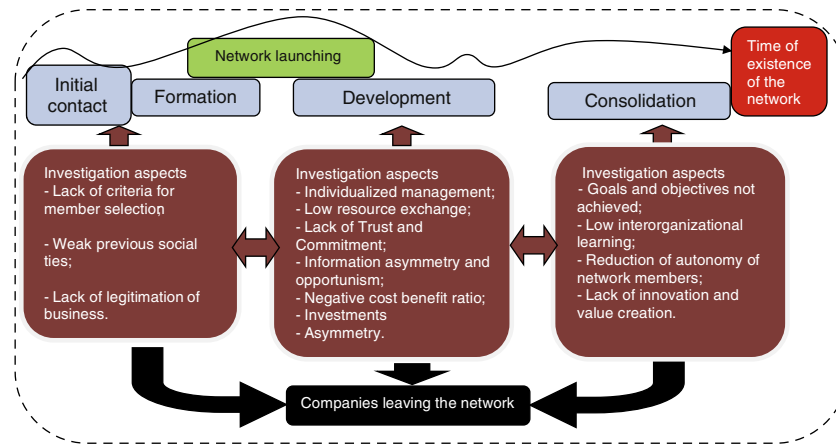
Network launching

Time of existence of the network

Initial contact

Formation

Development

Consolidation

Investigation aspects
- Lack of criteria for member selection

- Weak previous social ties;

- Lack of legitimation of business.

Investigation aspects
- Individualized management;
- Low resource exchange;
- Lack of Trust and Commitment;
- Information asymmetry and opportunism;
- Negative cost benefit ratio;
- Investments
- Asymmetry.

Investigation aspects
- Goals and objectives not achieved;
- Low interorganizational learning;
- Reduction of autonomy of network members;
- Lack of innovation and value creation.

Companies leaving the network